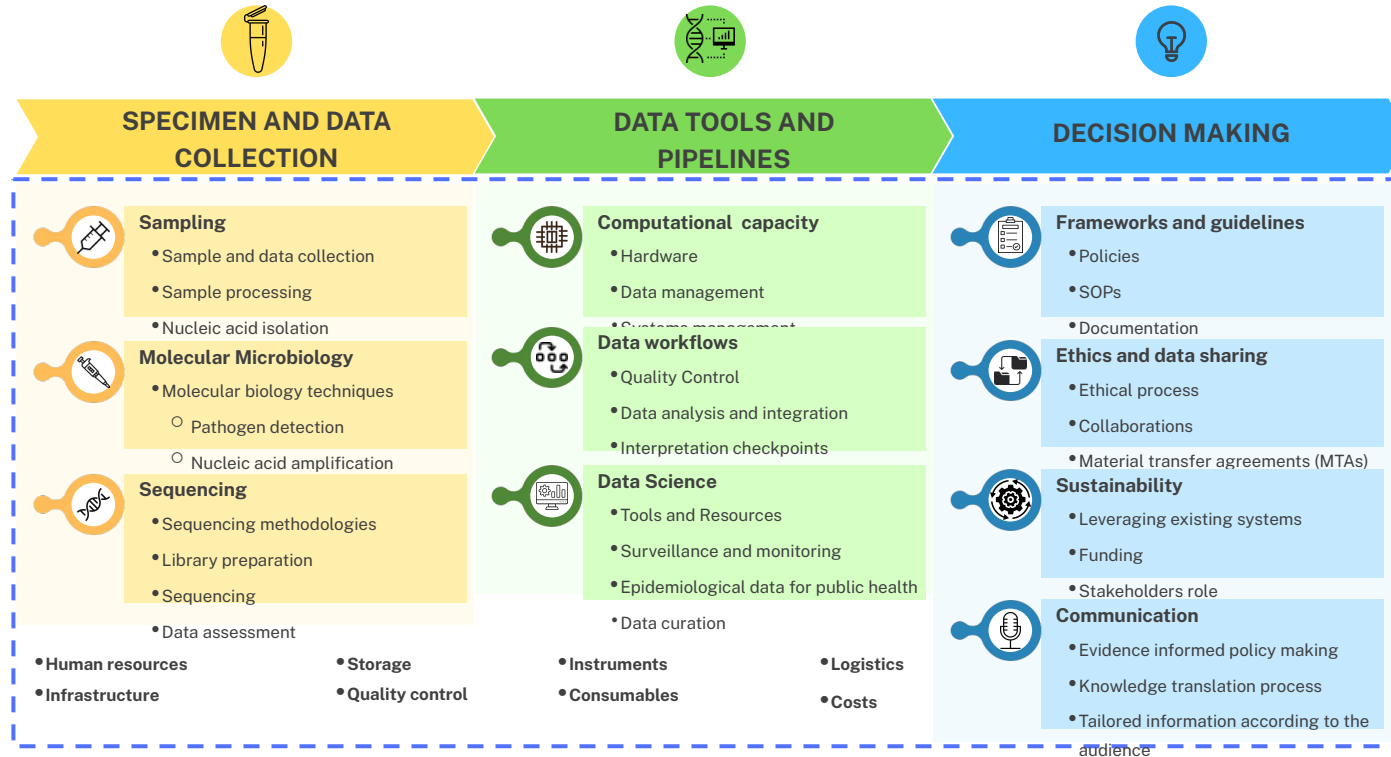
SPECIMEN AND DATA COLLECTION

DATA TOOLS AND PIPELINES

DECISION MAKING

Sampling
• Sample and data collection
• Sample processing
• Nucleic acid isolation

Molecular Microbiology
• Molecular biology techniques
○ Pathogen detection
○ Nucleic acid amplification

Sequencing
• Sequencing methodologies
• Library preparation
• Sequencing
• Data assessment

Computational capacity
• Hardware
• Data management
• Systems management

Data workflows
• Quality Control
• Data analysis and integration
• Interpretation checkpoints

Data Science
• Tools and Resources
• Surveillance and monitoring
• Epidemiological data for public health
• Data curation

Frameworks and guidelines
• Policies
• SOPs
• Documentation

Ethics and data sharing
• Ethical process
• Collaborations
• Material transfer agreements (MTAs)

Sustainability
• Leveraging existing systems
• Funding
• Stakeholders role

Communication
• Evidence informed policy making
• Knowledge translation process
• Tailored information according to the audience

• Human resources
• Infrastructure
• Storage
• Quality control
• Instruments
• Consumables
• Logistics
• Costs